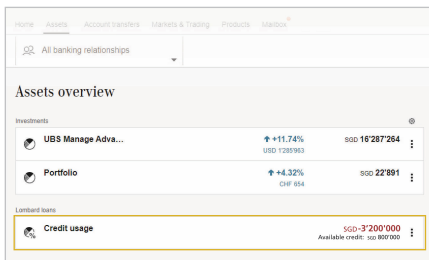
Home Assets Account transfers Markets & Trading Products Mailbox

All banking relationships

Assets overview

Investments

UBS Manage Adva... ↑ +11.74% USD 1'285'963 SGD 16'287'264

Portfolio ↑ +4.32% CHF 854 SGD 22'891

Lombard loans

Credit usage SGD -3'200'000 Available credit: SGD 800'000